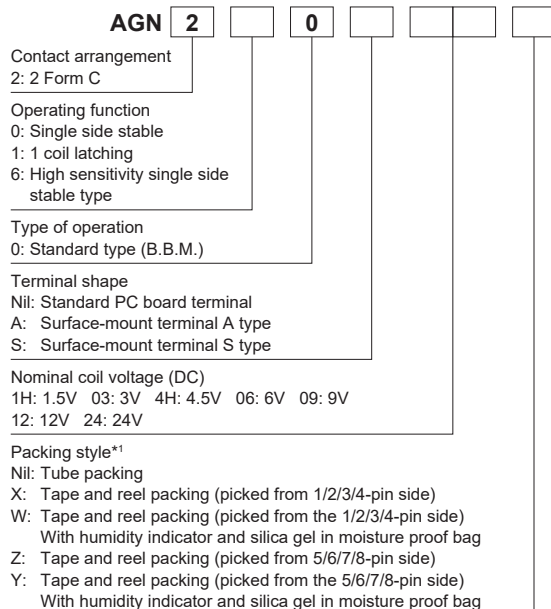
AGN 2 0

Contact arrangement
2: 2 Form C

Operating function
0: Single side stable
1: 1 coil latching
6: High sensitivity single side stable type

Type of operation
0: Standard type (B.B.M.)

Terminal shape
Nil: Standard PC board terminal
A: Surface-mount terminal A type
S: Surface-mount terminal S type

Nominal coil voltage (DC)
1H: 1.5V 03: 3V 4H: 4.5V 06: 6V 09: 9V
12: 12V 24: 24V

Packing style*1
Nil: Tube packing
X: Tape and reel packing (picked from 1/2/3/4-pin side)
W: Tape and reel packing (picked from the 1/2/3/4-pin side)
With humidity indicator and silica gel in moisture proof bag
Z: Tape and reel packing (picked from 5/6/7/8-pin side)
Y: Tape and reel packing (picked from the 5/6/7/8-pin side)
With humidity indicator and silica gel in moisture proof bag